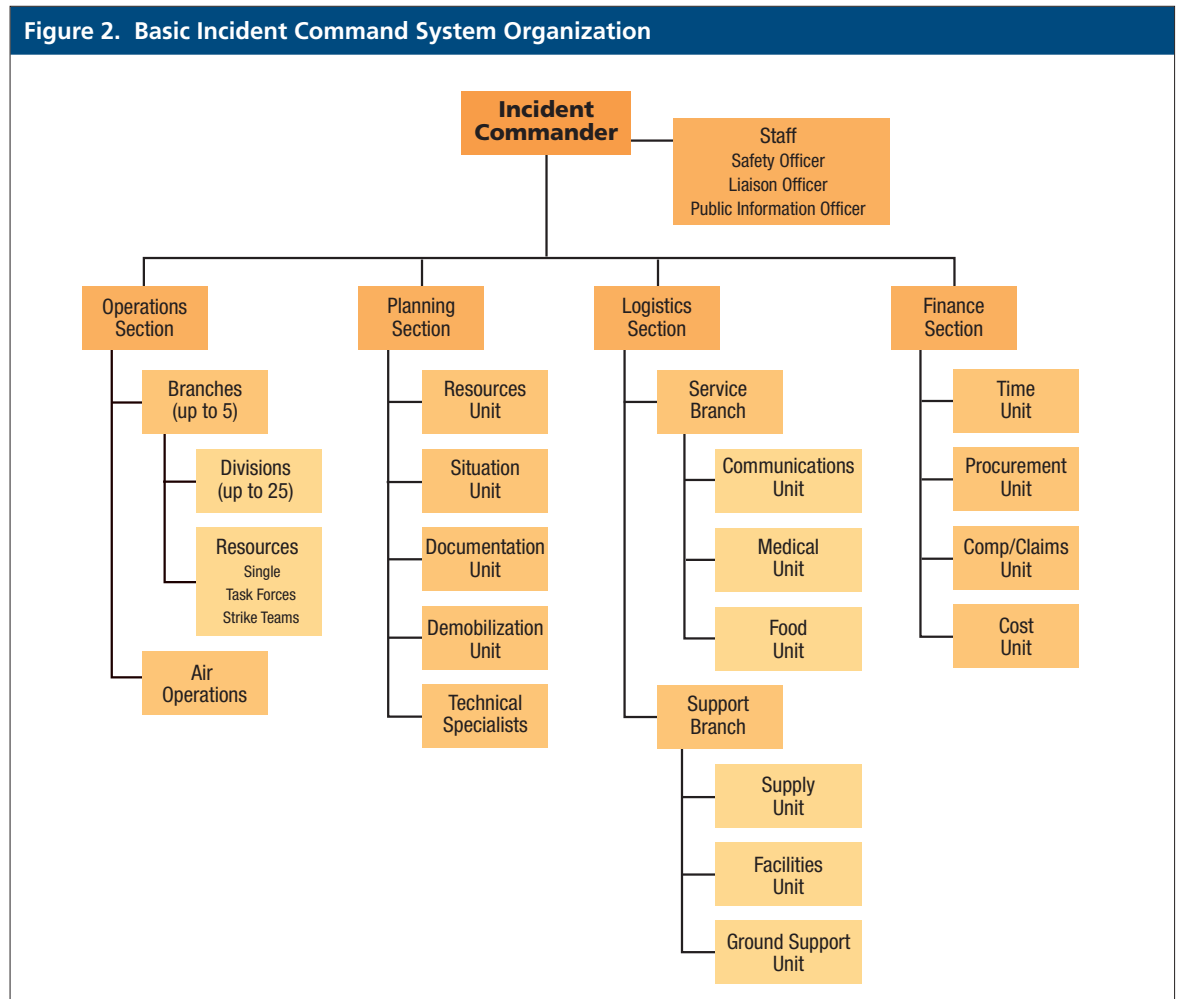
Figure 2. Basic Incident Command System Organization

Incident Commander

Staff
Safety Officer
Liaison Officer
Public Information Officer

Operations Section

Branches (up to 5)

Divisions (up to 25)

Resources
Single
Task Forces
Strike Teams

Air Operations

Planning Section

Resources Unit

Situation Unit

Documentation Unit

Demobilization Unit

Technical Specialists

Logistics Section

Service Branch

Communications Unit

Medical Unit

Food Unit

Support Branch

Supply Unit

Facilities Unit

Ground Support Unit

Finance Section

Time Unit

Procurement Unit

Comp/Claims Unit

Cost Unit